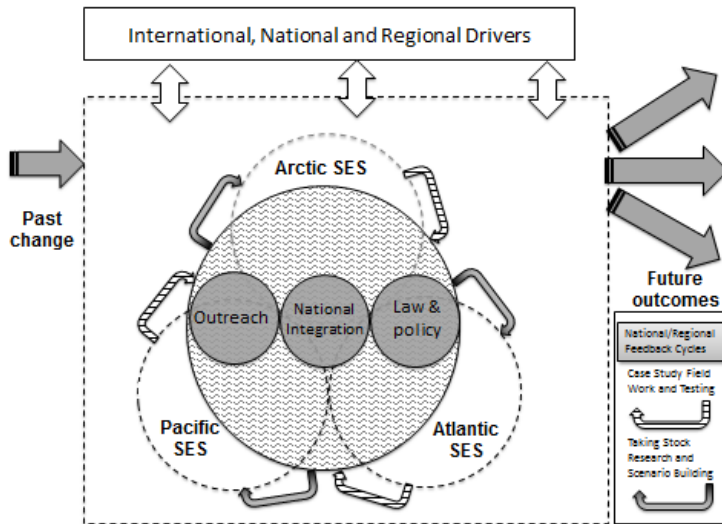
International, National and Regional Drivers

Past change

Arctic SES

Outreach

National Integration

Law & policy

Pacific SES

Atlantic SES

Future outcomes

National/Regional Feedback Cycles

Case Study Field Work and Testing

Taking Stock Research and Scenario Building